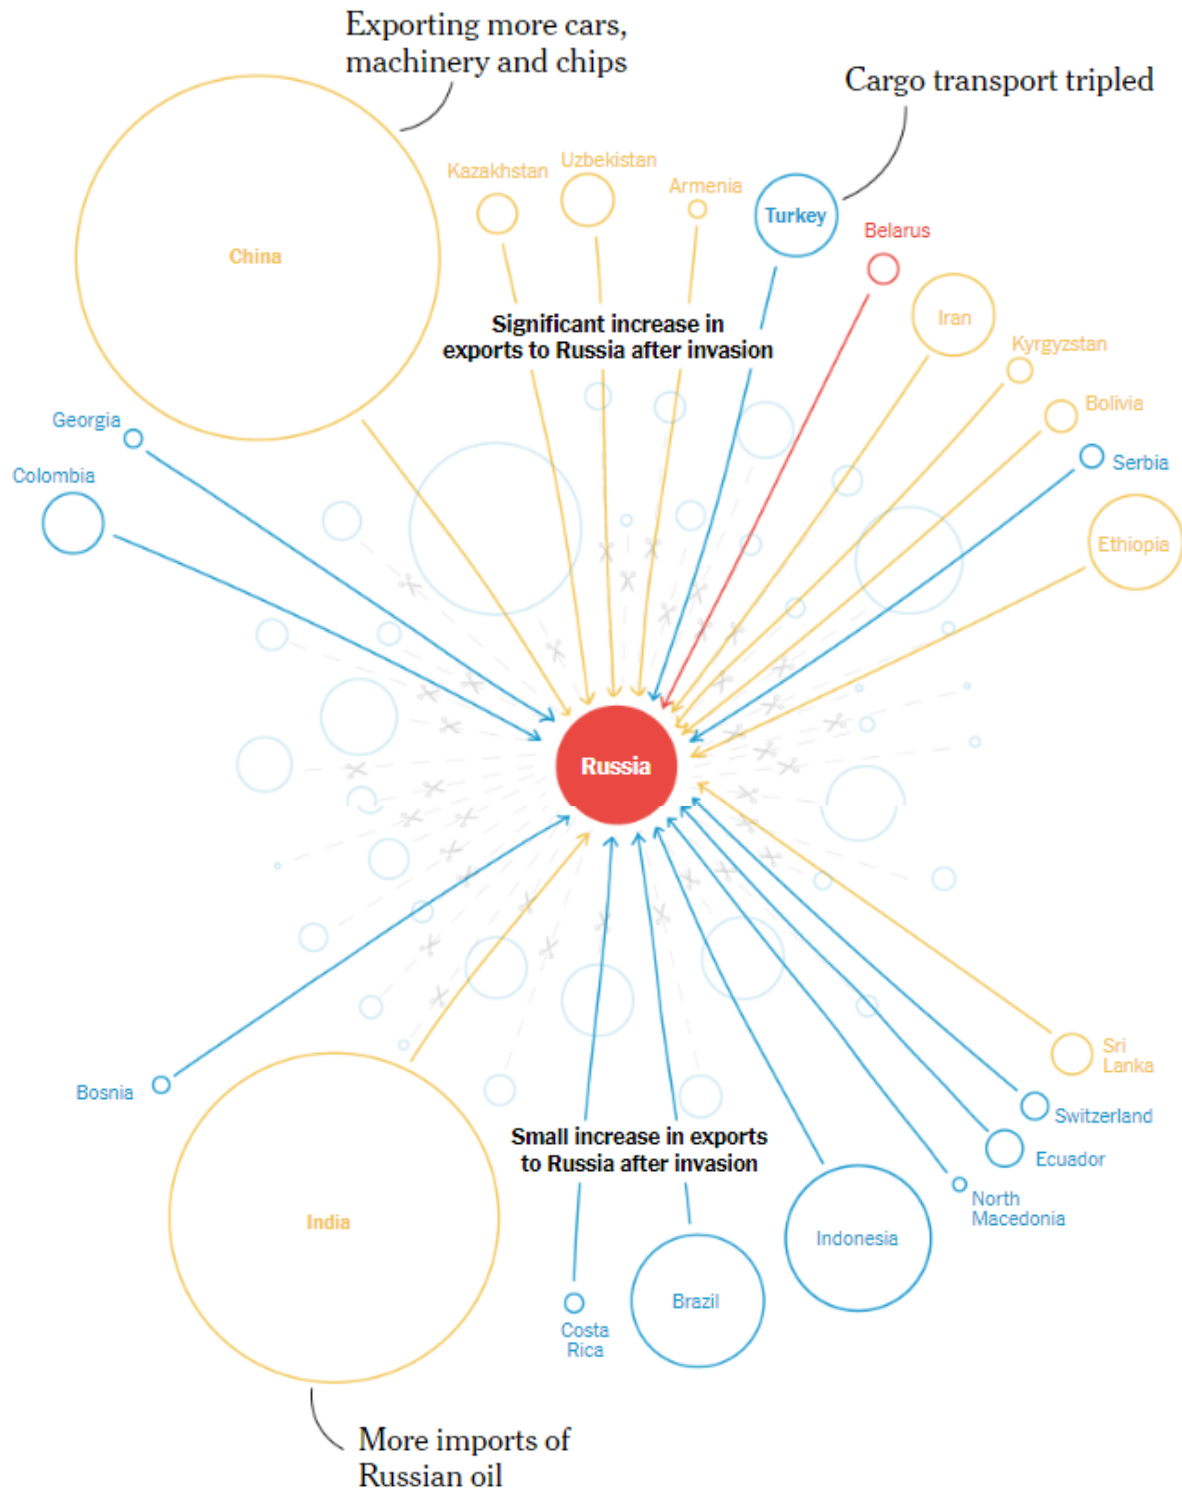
Exporting more cars, machinery and chips

Cargo transport tripled

China

Kazakhstan

Uzbekistan

Armenia

Turkey

Belarus

Iran

Kyrgyzstan

Bolivia

Serbia

Ethiopia

Georgia

Colombia

Significant increase in exports to Russia after invasion

Russia

Bosnia

Sri Lanka

Switzerland

Ecuador

North Macedonia

Small increase in exports to Russia after invasion

India

Indonesia

Brazil

Costa Rica

More imports of Russian oil